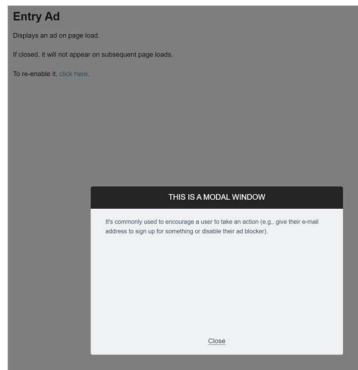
Entry Ad

Displays an ad on page load.

If closed, it will not appear on subsequent page loads.

To re-enable it, click here.

THIS IS A MODAL WINDOW

It's commonly used to encourage a user to take an action (e.g., give their e-mail address to sign up for something or disable their ad blocker).

Close